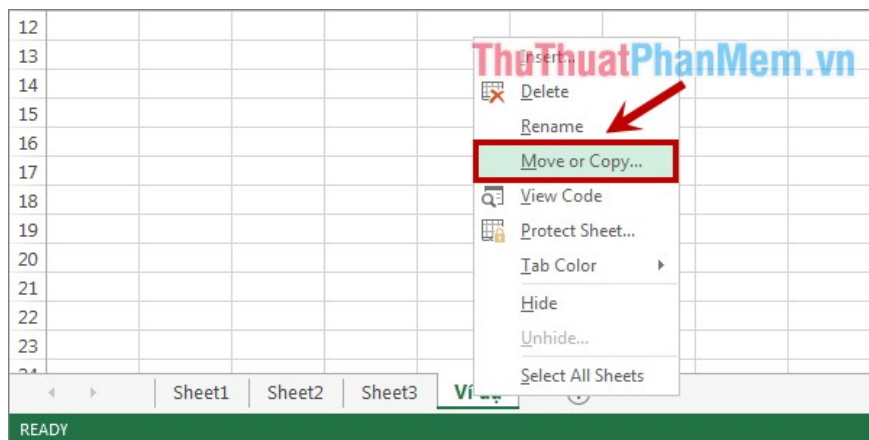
12
13
14
15
16
17
18
19
20
21
22
23
24

ThuThuatPhanMem.vn

Insert...
Delete
Rename
Move or Copy...
View Code
Protect Sheet...
Tab Color
Hide
Unhide...
Select All Sheets

Sheet1 Sheet2 Sheet3 Ví dụ

READY